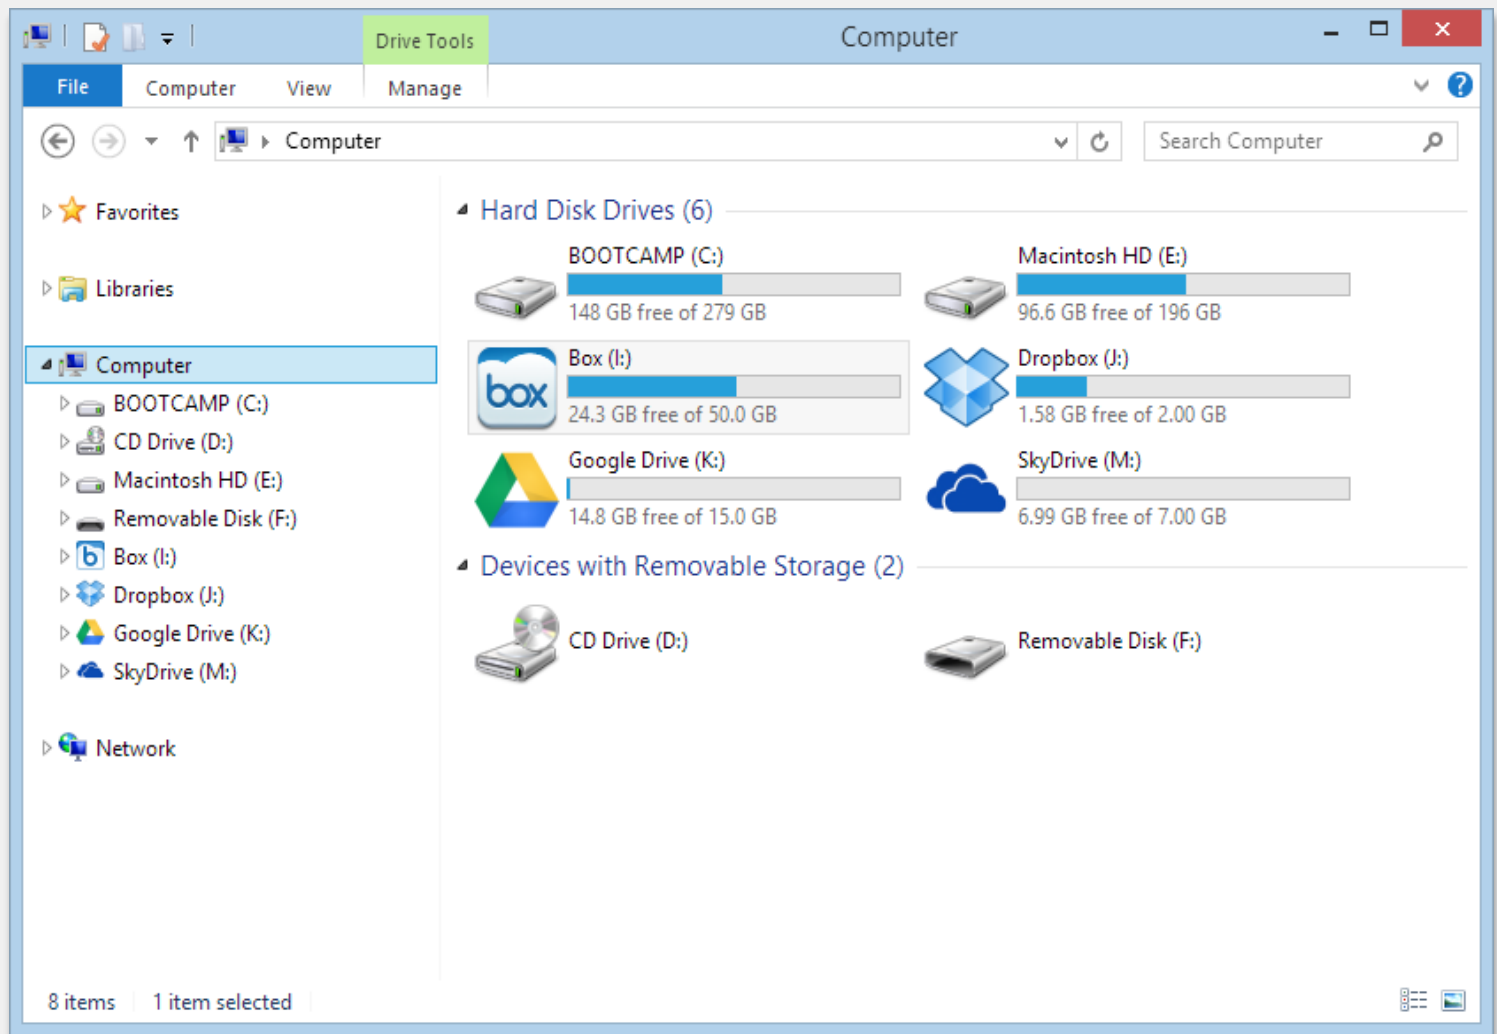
Drive Tools

Computer

File Computer View Manage

Computer

Search Computer

Favorites

Libraries

Computer

BOOTCAMP (C:)

CD Drive (D:)

Macintosh HD (E:)

Removable Disk (F:)

Box (I:)

Dropbox (J:)

Google Drive (K:)

SkyDrive (M:)

Network

Hard Disk Drives (6)

BOOTCAMP (C:)
148 GB free of 279 GB

Macintosh HD (E:)
96.6 GB free of 196 GB

box

Box (I:)
24.3 GB free of 50.0 GB

Dropbox (J:)
1.58 GB free of 2.00 GB

Google Drive (K:)
14.8 GB free of 15.0 GB

SkyDrive (M:)
6.99 GB free of 7.00 GB

Devices with Removable Storage (2)

CD Drive (D:)

Removable Disk (F:)

8 items 1 item selected